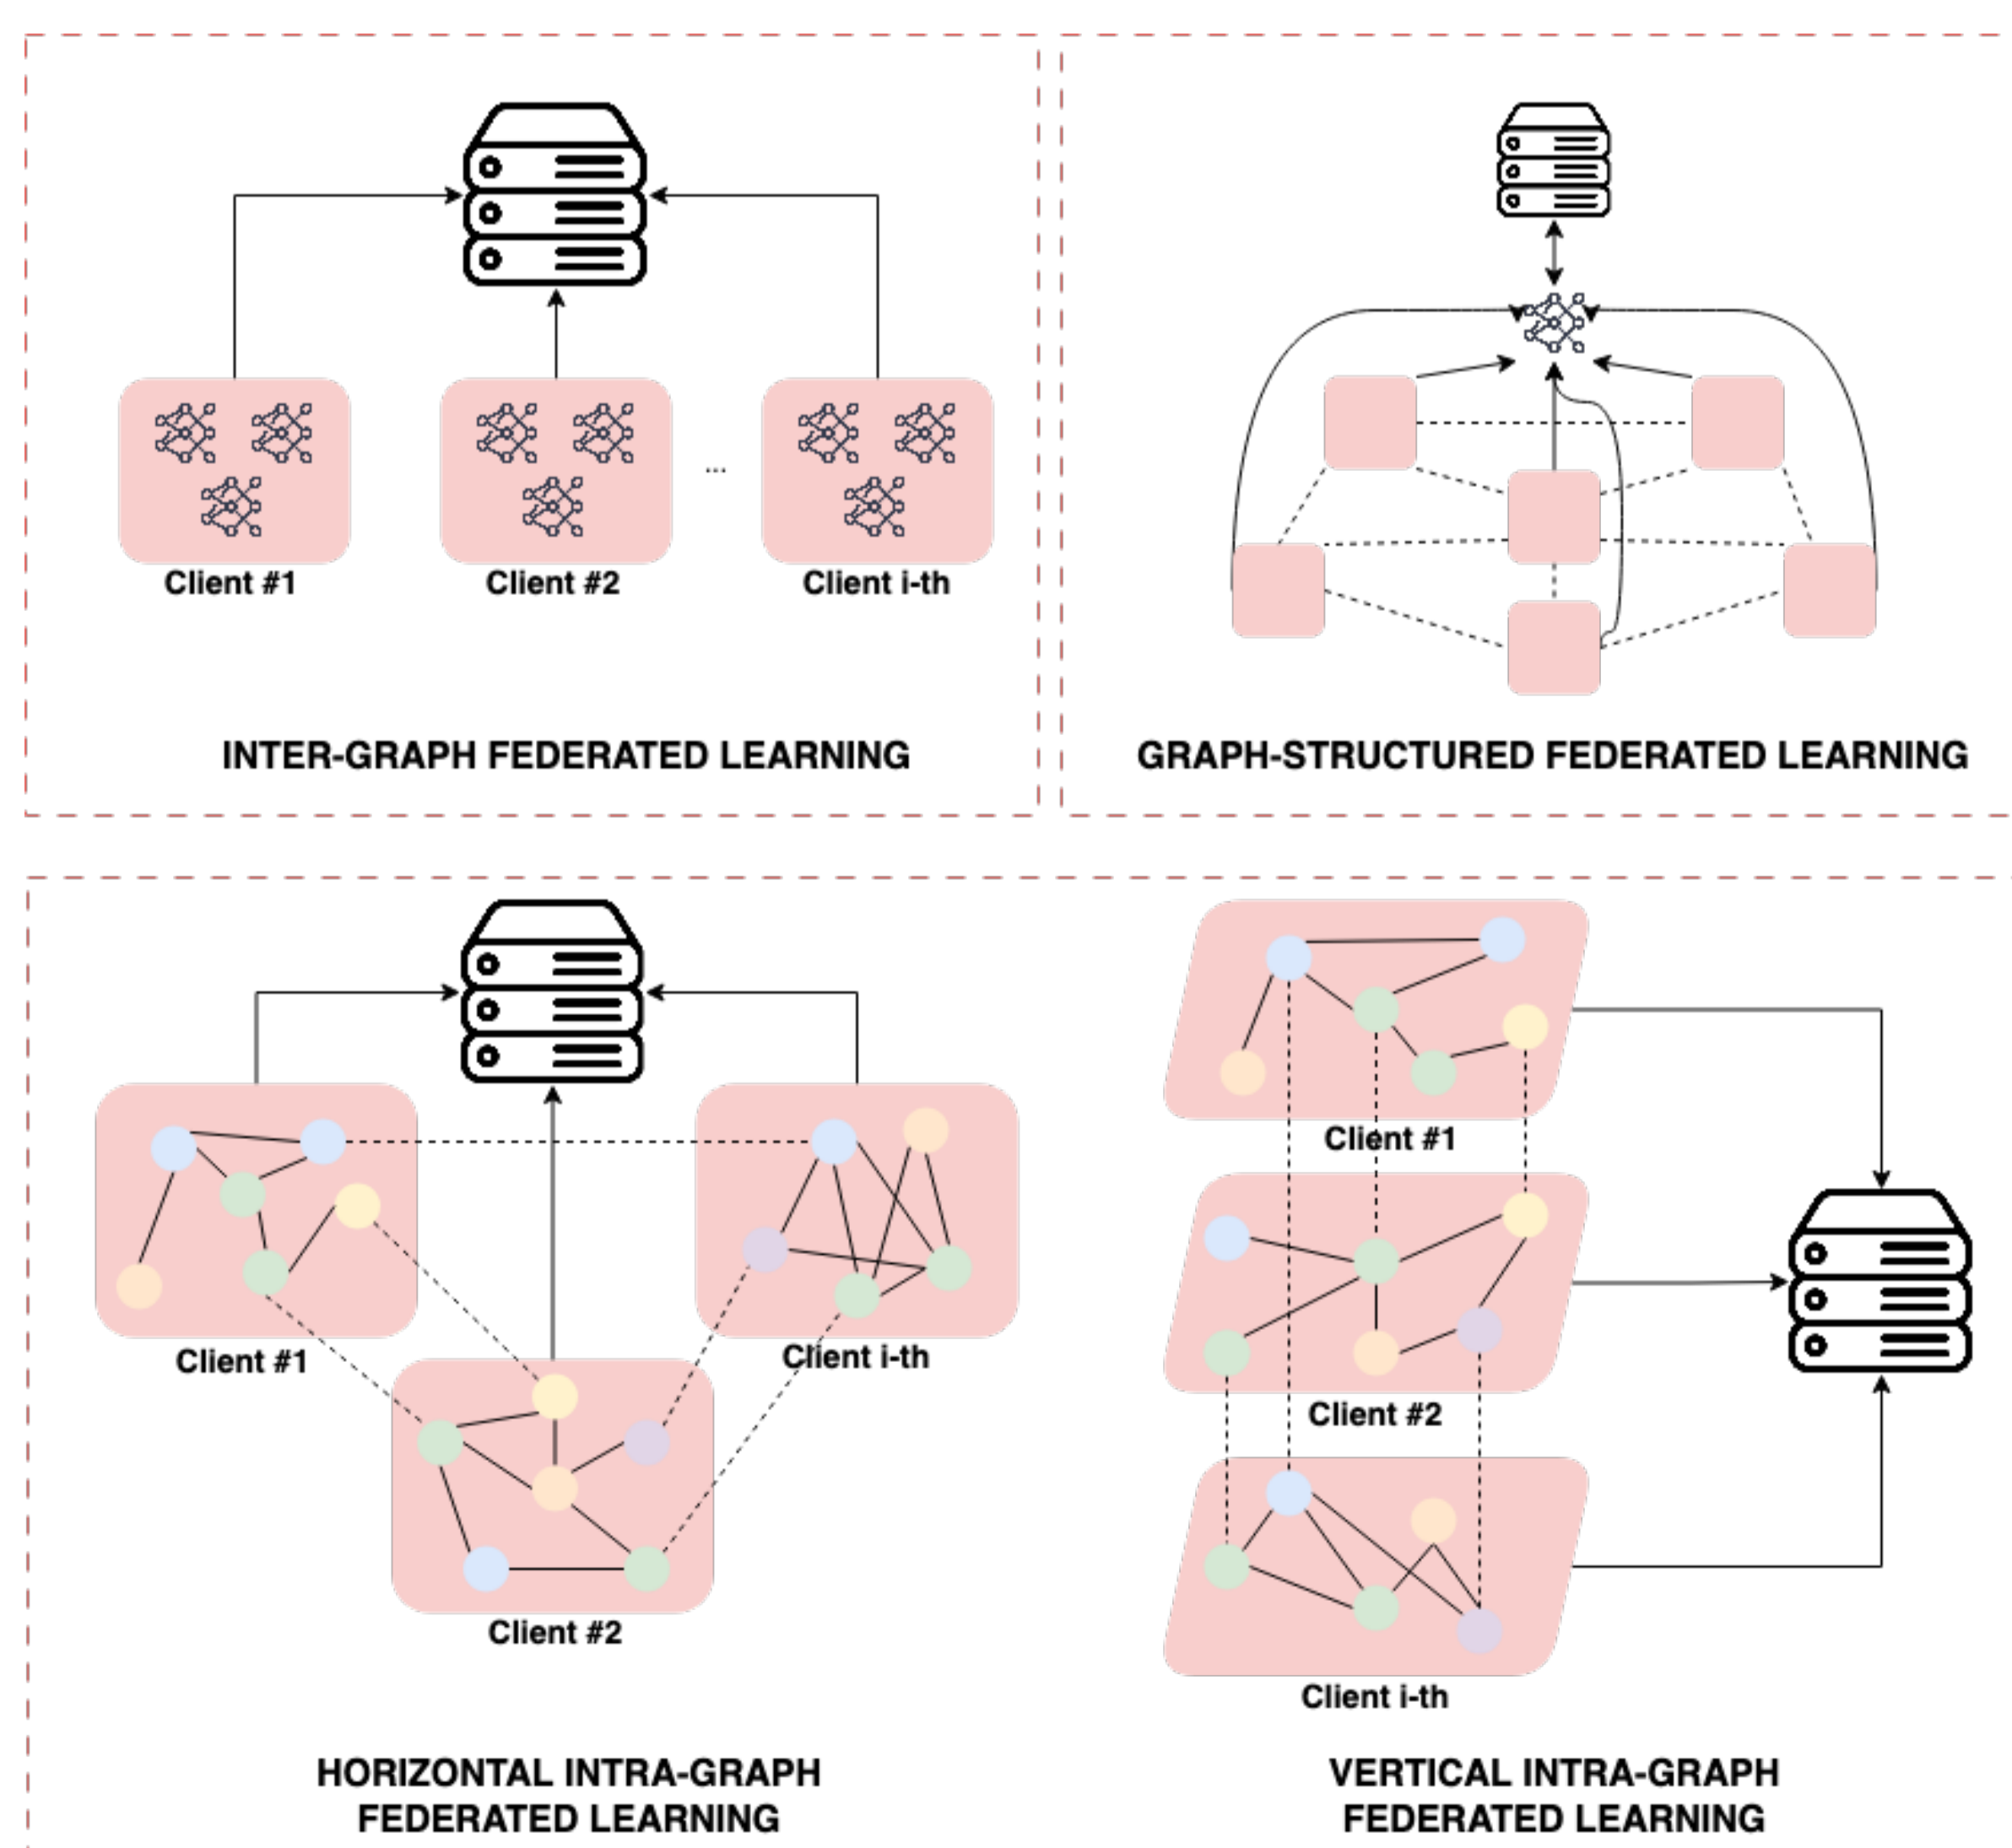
Client #1

Client #2

...

Client i-th

INTER-GRAPH FEDERATED LEARNING

GRAPH-STRUCTURED FEDERATED LEARNING

Client #1

Client i-th

Client #2

HORIZONTAL INTRA-GRAPH FEDERATED LEARNING

Client #1

Client #2

Client i-th

VERTICAL INTRA-GRAPH FEDERATED LEARNING